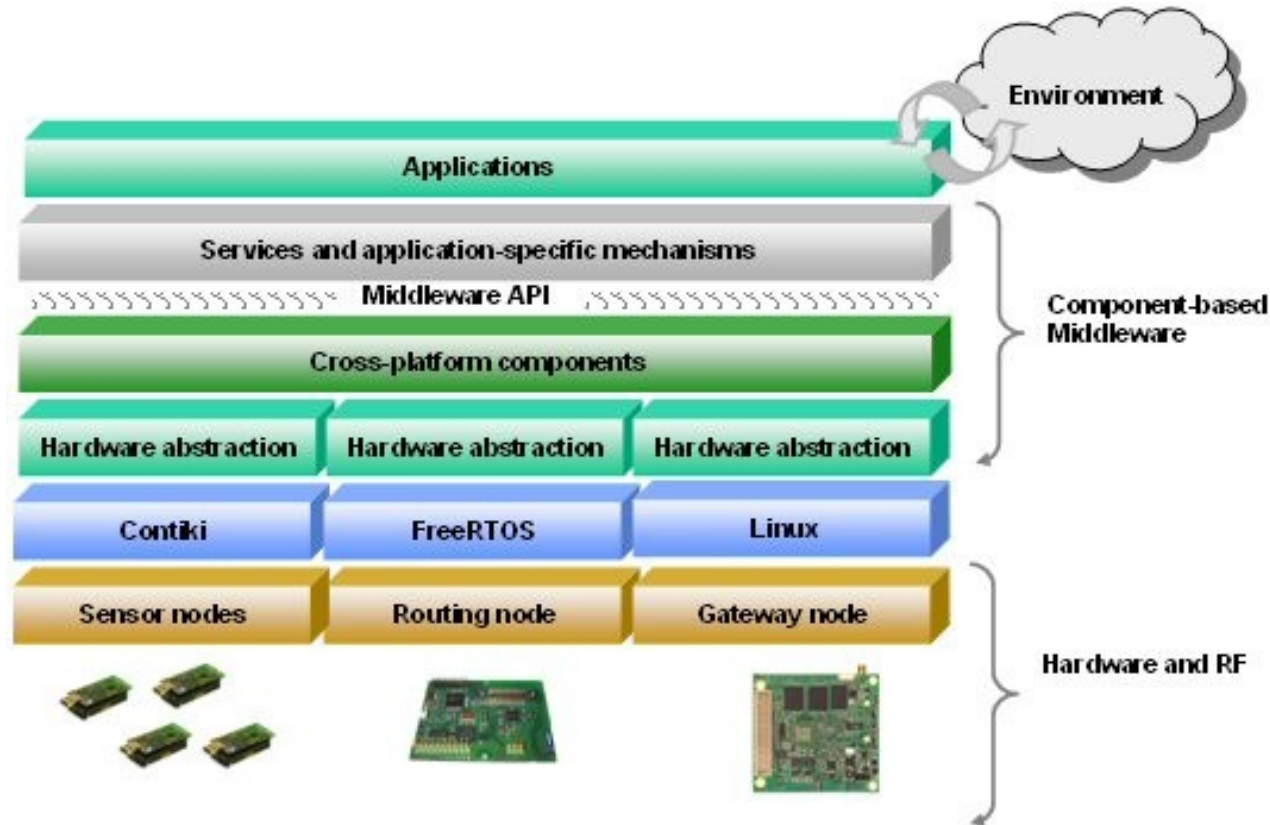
Environment

Applications

Services and application-specific mechanisms

Middleware API

Cross-platform components

Hardware abstraction

Hardware abstraction

Hardware abstraction

Contiki

FreeRTOS

Linux

Sensor nodes

Routing node

Gateway node

Component-based Middleware

Hardware and RF